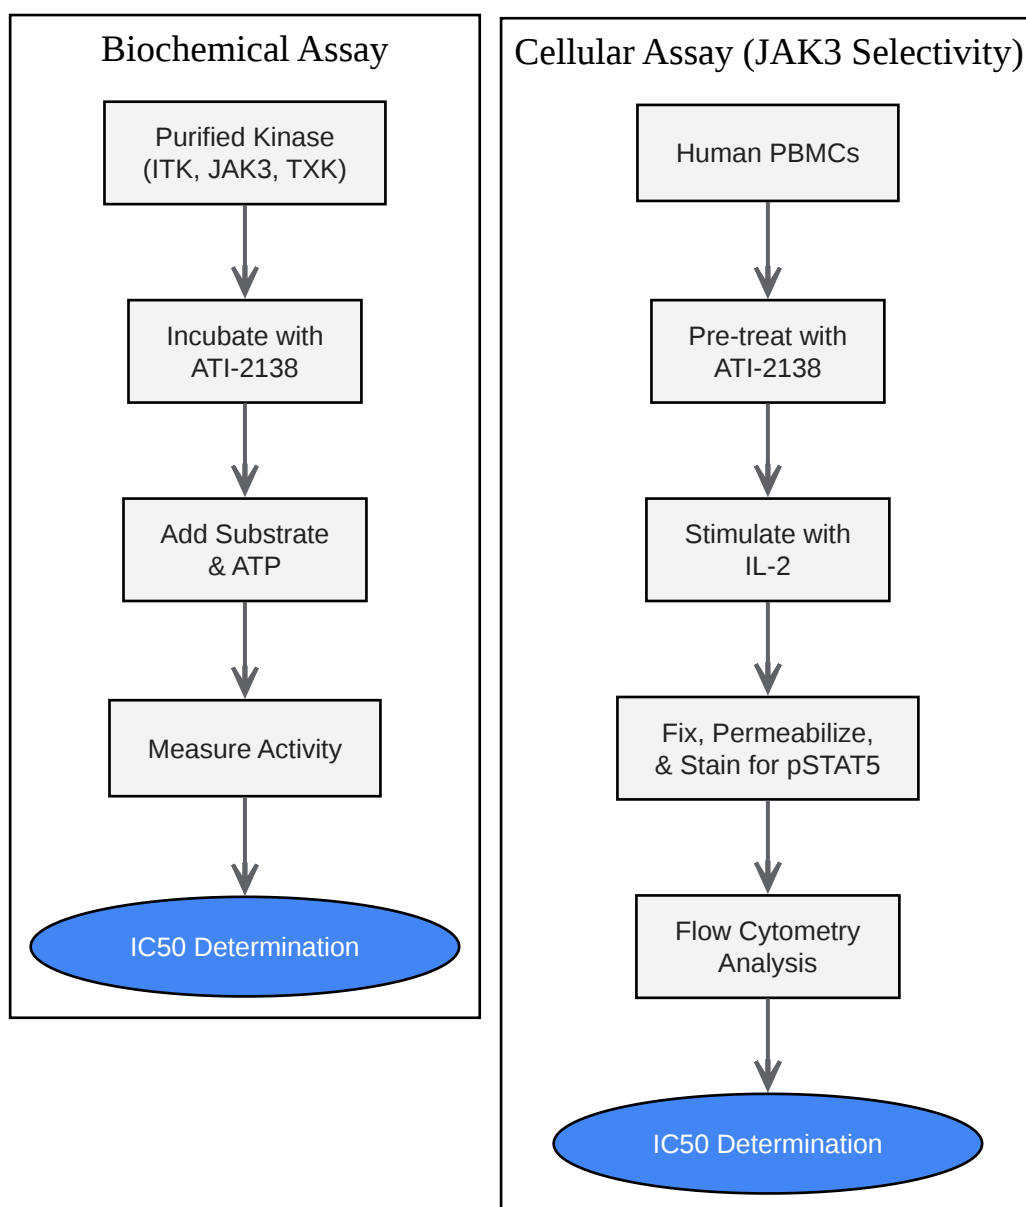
Biochemical Assay

Purified Kinase (ITK, JAK3, TXK)

Incubate with ATI-2138

Add Substrate & ATP

Measure Activity

IC50 Determination

Cellular Assay (JAK3 Selectivity)

Human PBMCs

Pre-treat with ATI-2138

Stimulate with IL-2

Fix, Permeabilize, & Stain for pSTAT5

Flow Cytometry Analysis

IC50 Determination